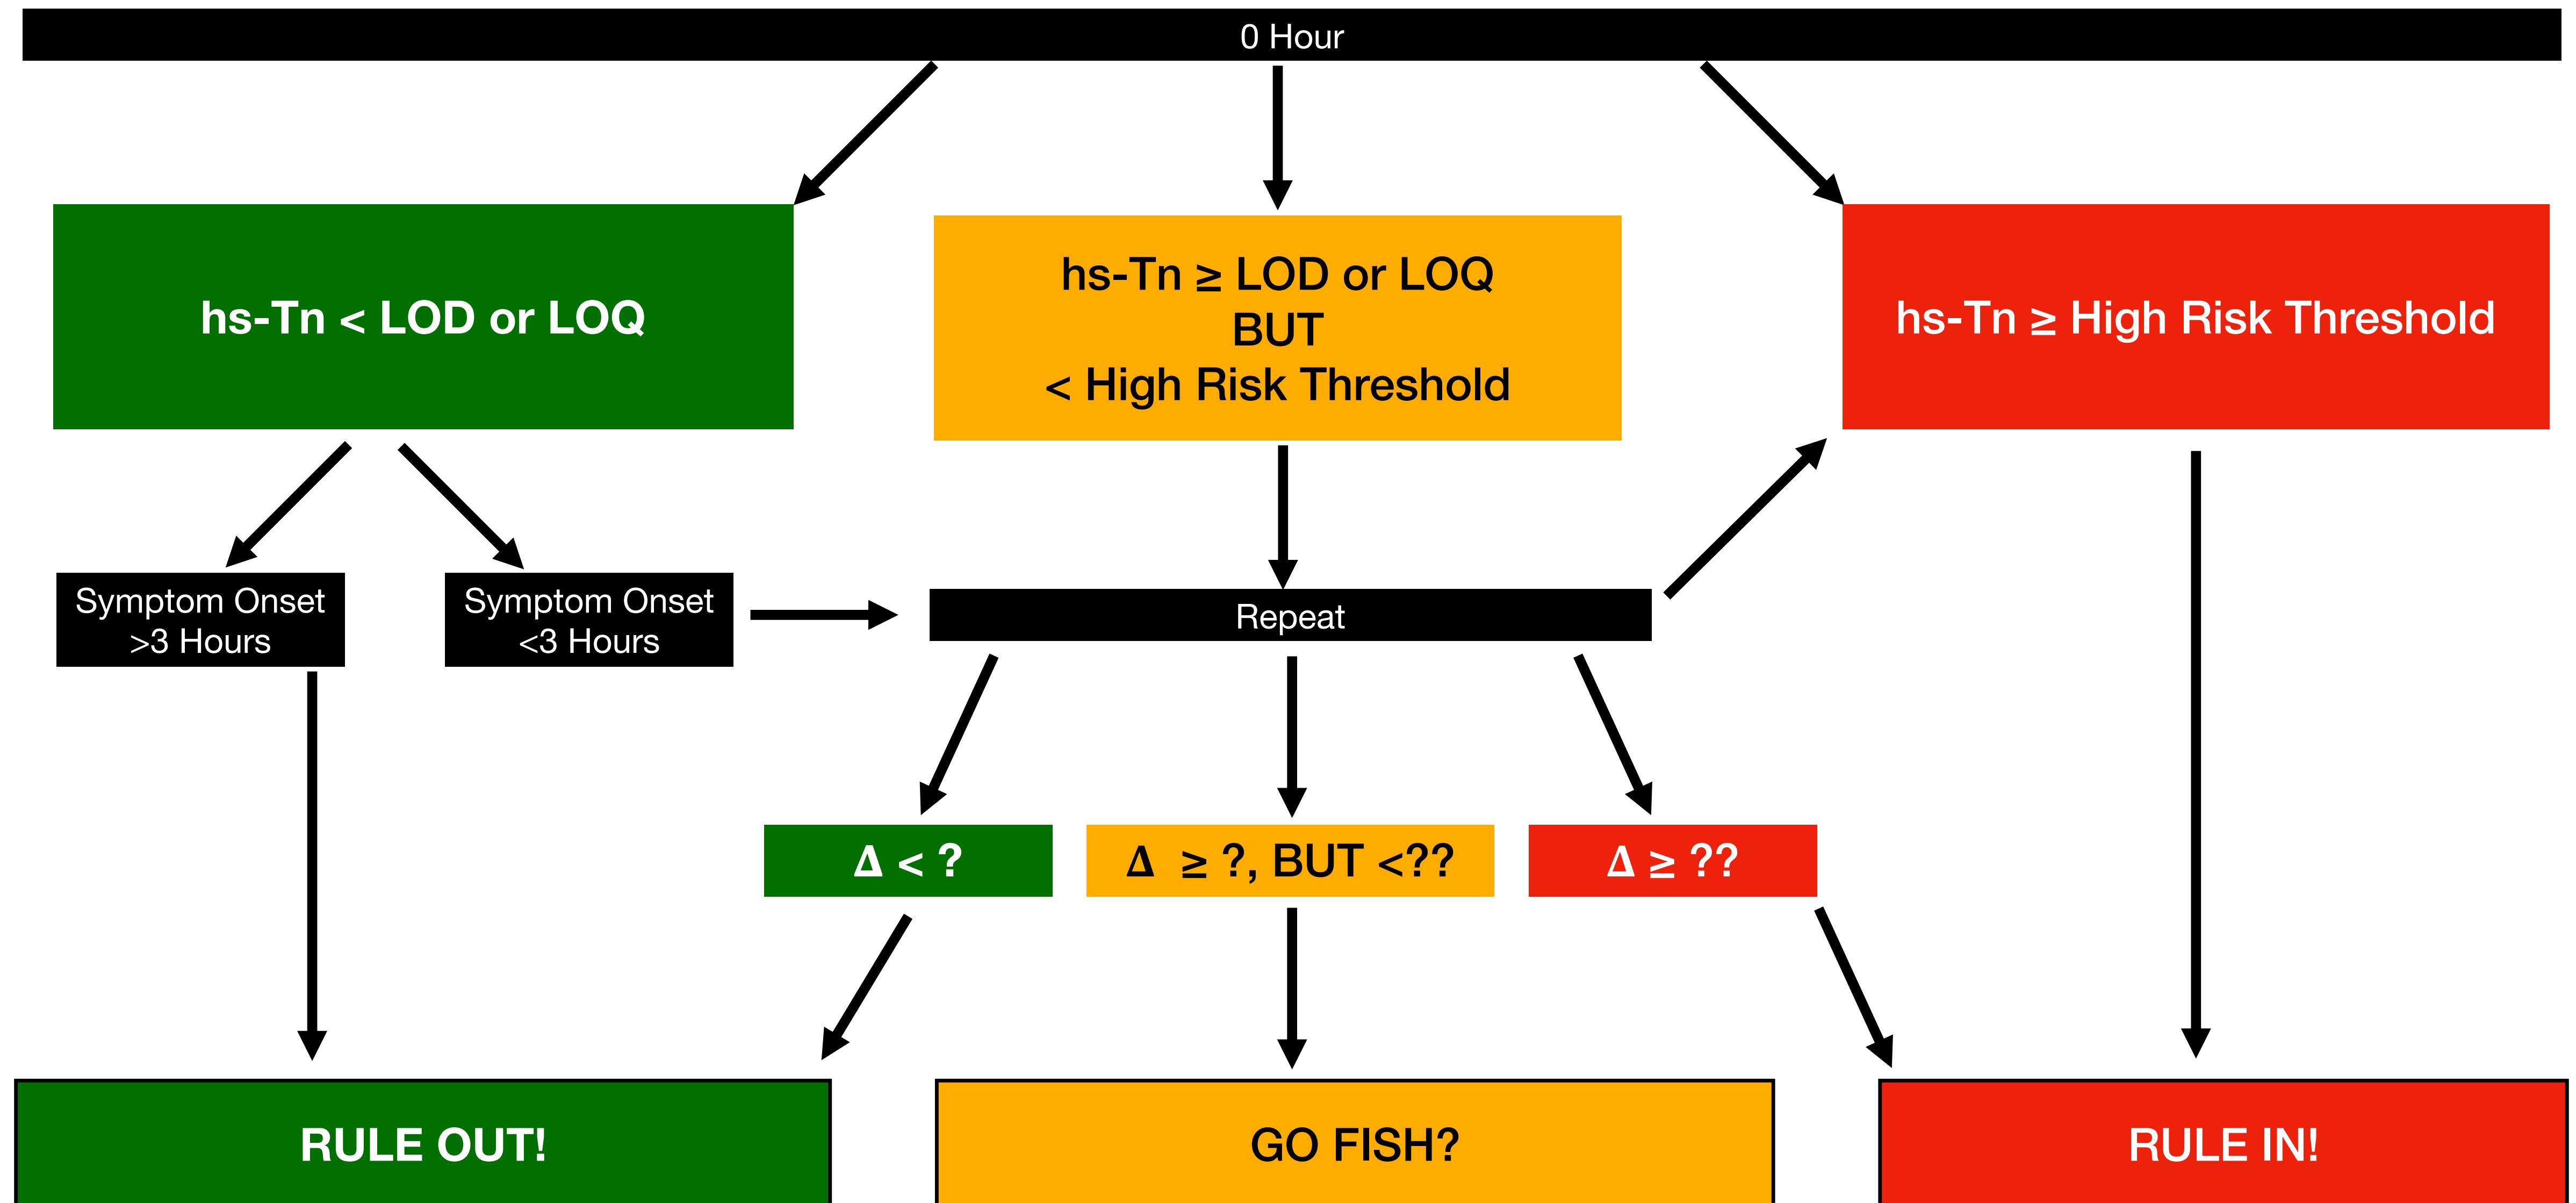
0 Hour

hs-Tn < LOD or LOQ

hs-Tn ≥ LOD or LOQ
BUT
< High Risk Threshold

hs-Tn ≥ High Risk Threshold

Symptom Onset
>3 Hours

Symptom Onset
<3 Hours

Repeat

Δ < ?

Δ ≥ ?, BUT <??

Δ ≥ ??

RULE OUT!

GO FISH?

RULE IN!